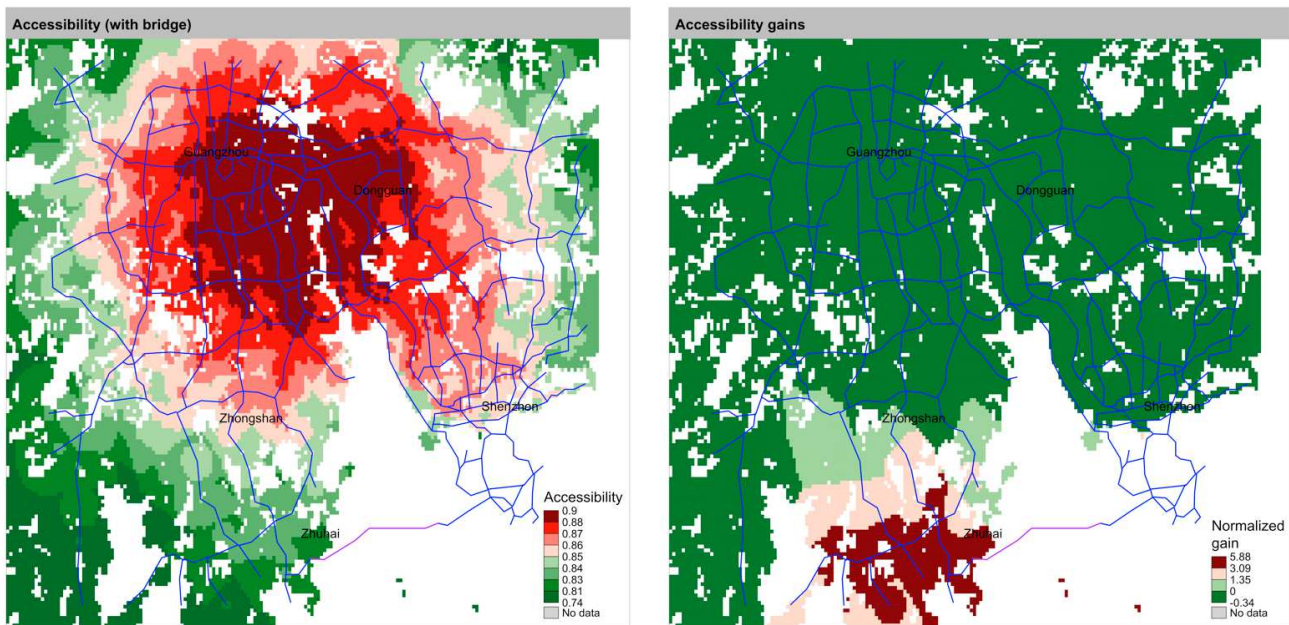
Accessibility (with bridge)

Guangzhou
Dongguan
Zhongshan
Shenzhen
Zhuhai

Accessibility
0.9
0.88
0.87
0.86
0.85
0.84
0.83
0.81
0.74
No data

Accessibility gains

Guangzhou
Dongguan
Zhongshan
Shenzhen
Zhuhai

Normalized gain
5.88
3.09
1.35
0
-0.34
No data